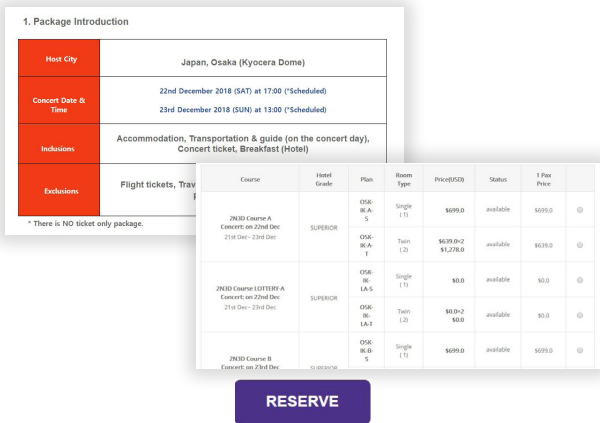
1. Package Introduction

| Host City | Japan, Osaka (Kyocera Dome) |
|---|---|
| Concert Date & Time | 22nd December 2018 (SAT) at 17:00 (*Scheduled) 23rd December 2018 (SUN) at 13:00 (*Scheduled) |
| Inclusions | Accommodation, Transportation & guide (on the concert day), Concert ticket, Breakfast (Hotel) |
| Exclusions | Flight tickets, Trav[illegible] F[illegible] |

* There is NO ticket only package.

| Course | Hotel Grade | Plan | Room Type | Price(USD) | Status | 1 Pax Price | |
|---|---|---|---|---|---|---|---|
| 2N3D Course A Concert: on 22nd Dec 21st Dec - 23rd Dec | SUPERIOR | OSK-IK-A-S | Single (1) | $699.0 | available | $699.0 | |
| | | OSK-IK-A-T | Twin (2) | $639.0×2 $1,278.0 | available | $639.0 | |
| 2N3D Course LOTTERY-A Concert: on 22nd Dec 21st Dec - 23rd Dec | SUPERIOR | OSK-IK-LA-S | Single (1) | $0.0 | available | $0.0 | |
| | | OSK-IK-LA-T | Twin (2) | $0.0×2 $0.0 | available | $0.0 | |
| 2N3D Course B Concert: on 23rd Dec | SUPERIOR | OSK-IK-B-S | Single (1) | $699.0 | available | $699.0 | |

RESERVE